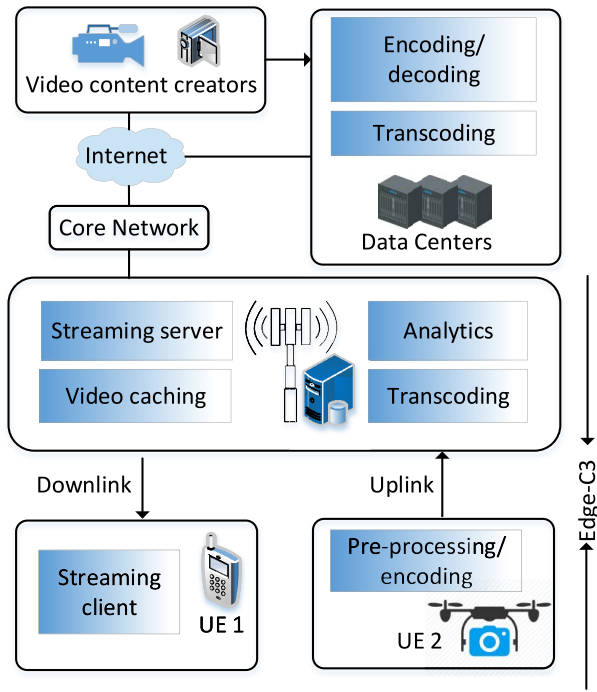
Video content creators

Encoding/
decoding

Transcoding

Data Centers

Internet

Core Network

Streaming server

Video caching

Analytics

Transcoding

Downlink

Uplink

Streaming client

UE 1

Pre-processing/
encoding

UE 2

Edge-C3